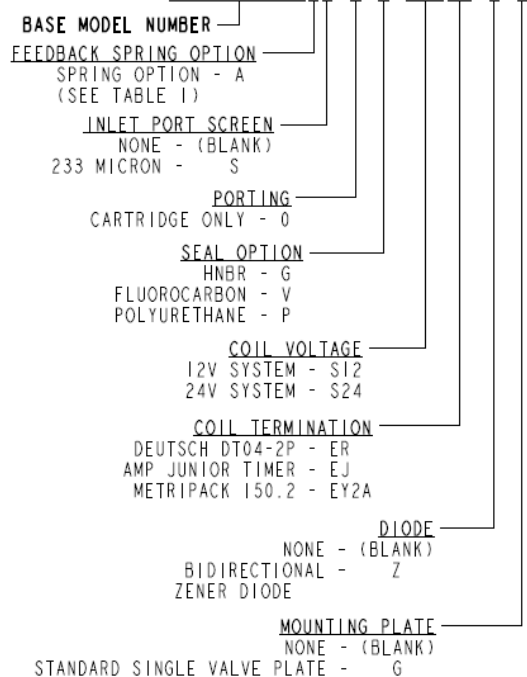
BASE MODEL NUMBER

FEEDBACK SPRING OPTION
SPRING OPTION - A
(SEE TABLE I)

INLET PORT SCREEN
NONE - (BLANK)
233 MICRON - S

PORTING
CARTRIDGE ONLY - 0

SEAL OPTION
HNBR - G
FLUOROCARBON - V
POLYURETHANE - P

COIL VOLTAGE
12V SYSTEM - S12
24V SYSTEM - S24

COIL TERMINATION
DEUTSCH DT04-2P - ER
AMP JUNIOR TIMER - EJ
METRIPACK 150.2 - EY2A

DIODE
NONE - (BLANK)
BIDIRECTIONAL - Z
ZENER DIODE

MOUNTING PLATE
NONE - (BLANK)
STANDARD SINGLE VALVE PLATE - G